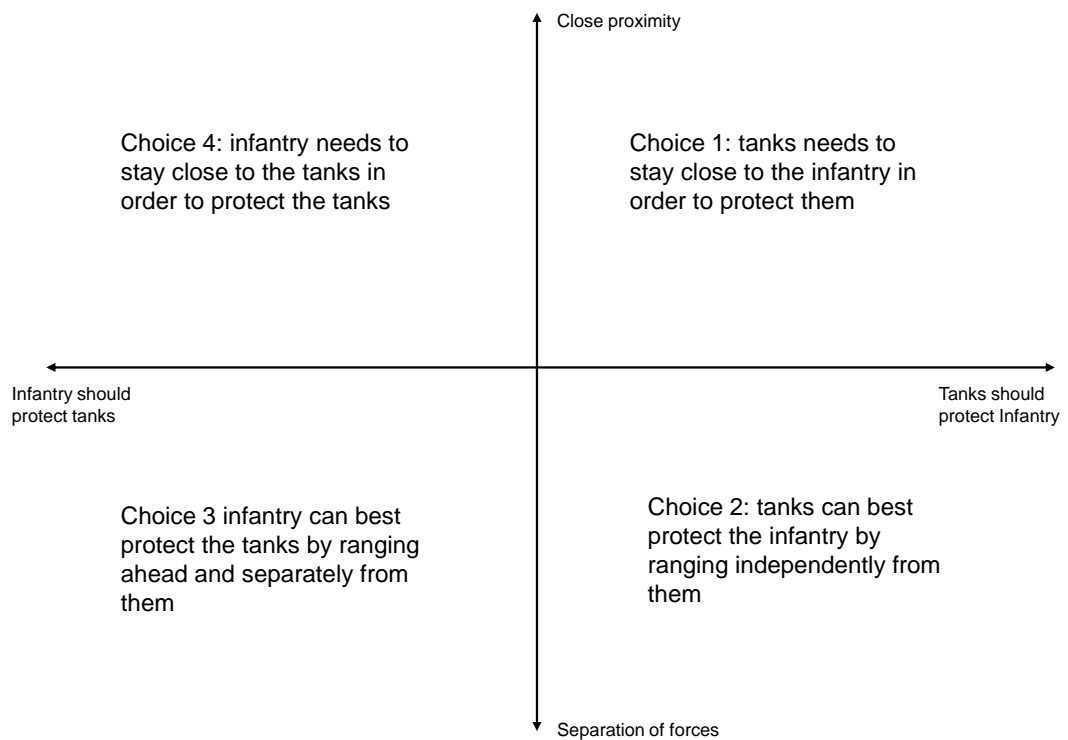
Close proximity

Choice 4: infantry needs to stay close to the tanks in order to protect the tanks

Choice 1: tanks needs to stay close to the infantry in order to protect them

Infantry should protect tanks

Tanks should protect Infantry

Choice 3 infantry can best protect the tanks by ranging ahead and separately from them

Choice 2: tanks can best protect the infantry by ranging independently from them

Separation of forces